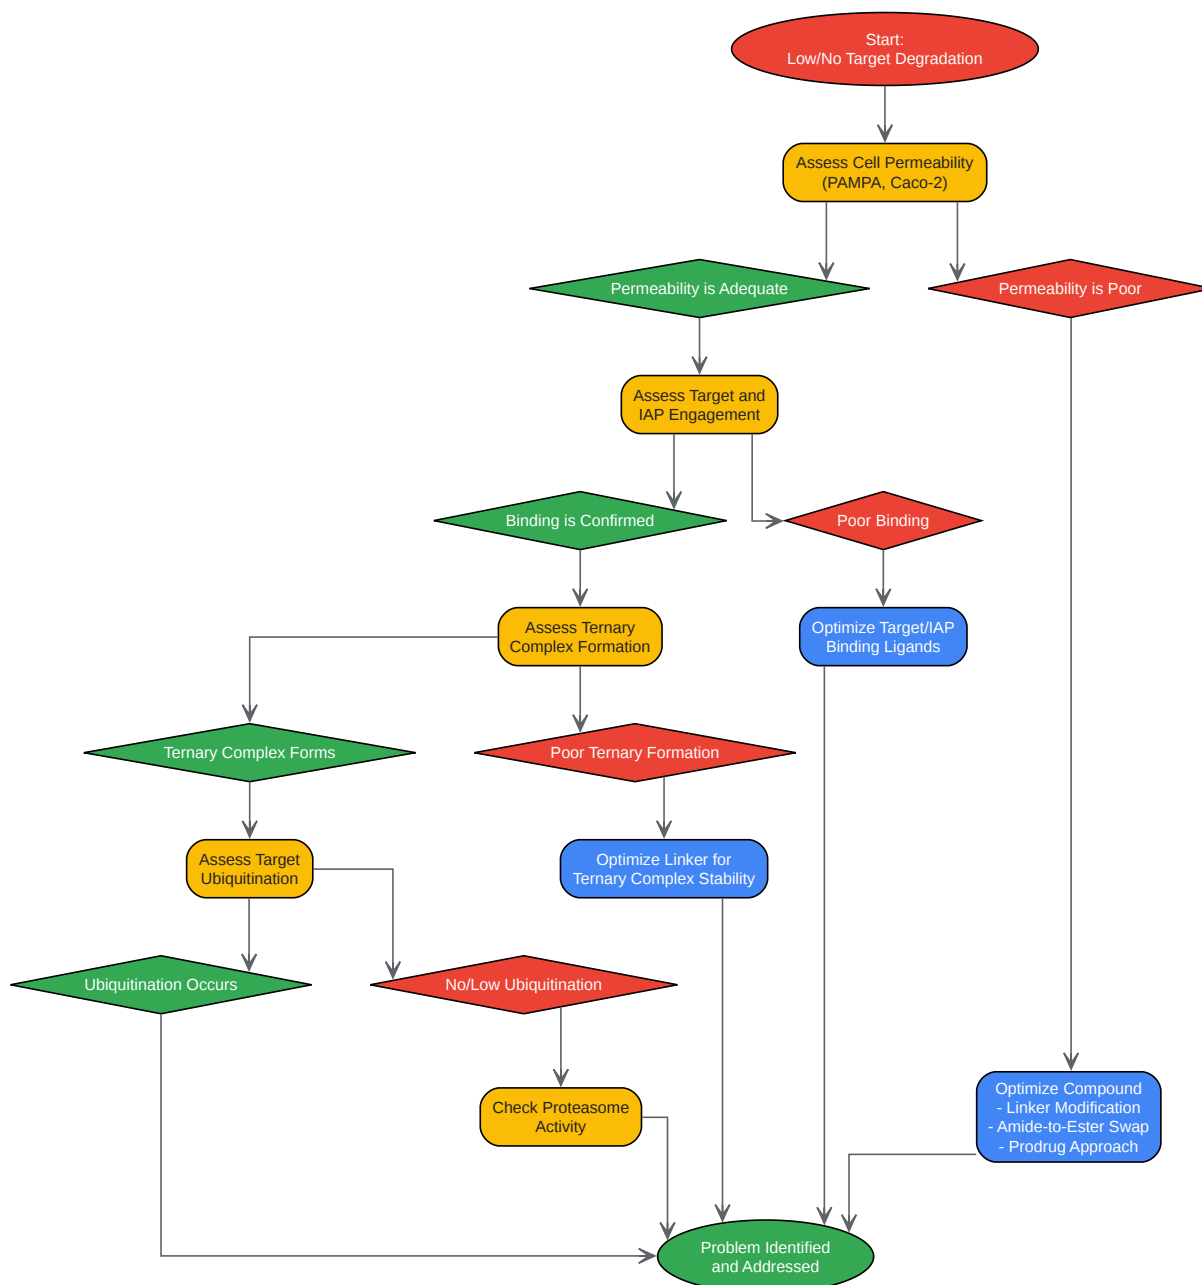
Start:
Low/No Target Degradation

Assess Cell Permeability
(PAMPA, Caco-2)

Permeability is Adequate

Permeability is Poor

Assess Target and
IAP Engagement

Binding is Confirmed

Poor Binding

Assess Ternary
Complex Formation

Optimize Target/IAP
Binding Ligands

Ternary Complex Forms

Poor Ternary Formation

Assess Target
Ubiquitination

Optimize Linker for
Ternary Complex Stability

Ubiquitination Occurs

No/Low Ubiquitination

Check Proteasome
Activity

Optimize Compound
- Linker Modification
- Amide-to-Ester Swap
- Prodrug Approach

Problem Identified
and Addressed